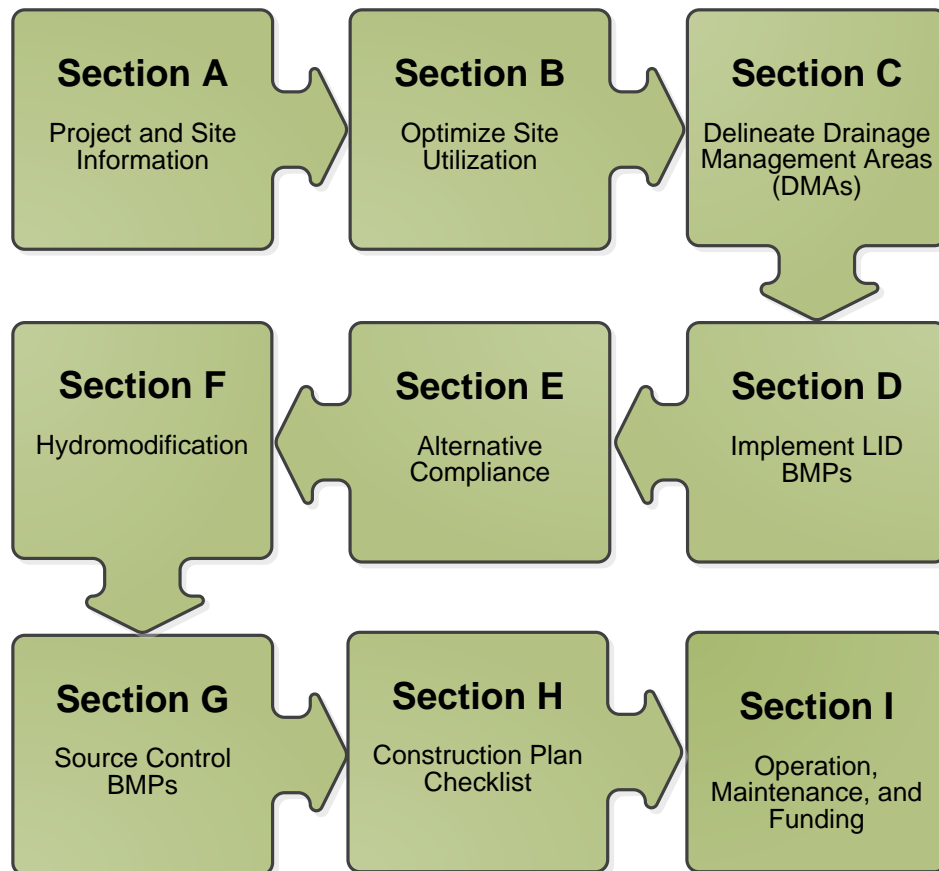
Section A

Project and Site Information

Section B

Optimize Site Utilization

Section C

Delineate Drainage Management Areas (DMAs)

Section D

Implement LID BMPs

Section E

Alternative Compliance

Section F

Hydromodification

Section G

Source Control BMPs

Section H

Construction Plan Checklist

Section I

Operation, Maintenance, and Funding